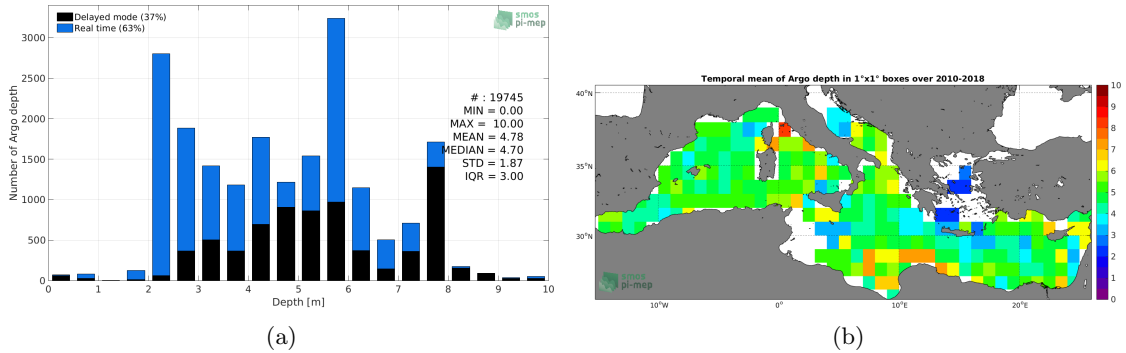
Delayed mode (37%)
Real time (63%)

smos pi-mep

Number of Argo depth

3000
2500
2000
1500
1000
500
0

0 1 2 3 4 5 6 7 8 9 10
Depth [m]

# : 19745
MIN = 0.00
MAX = 10.00
MEAN = 4.78
MEDIAN = 4.70
STD = 1.87
IQR = 3.00

(a)

Temporal mean of Argo depth in 1°x1° boxes over 2010-2018

40°N
35°N
30°N

10°W 0° 10°E 20°E

10
9
8
7
6
5
4
3
2
1
0

smos pi-mep

(b)